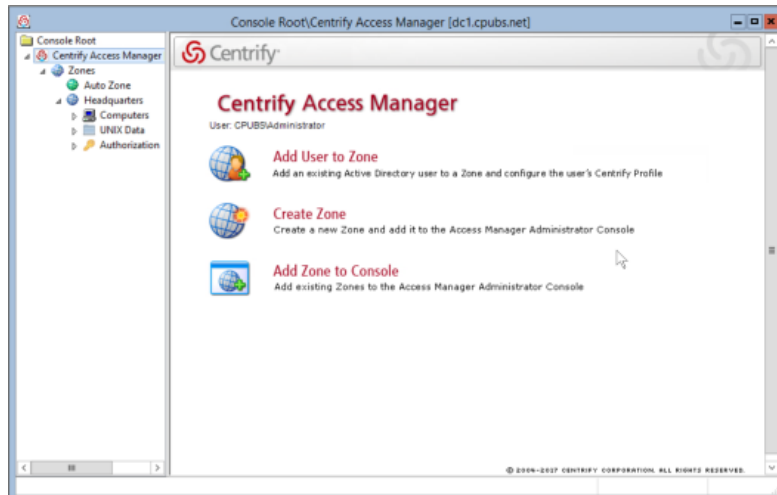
Console Root\Centrify Access Manager [dc1.cpubs.net]

Console Root
Centrify Access Manager
Zones
Auto Zone
Headquarters
Computers
UNIX Data
Authorization

Centrify

Centrify Access Manager
User: CPUBS\Administrator

Add User to Zone
Add an existing Active Directory user to a Zone and configure the user's Centrify Profile

Create Zone
Create a new Zone and add it to the Access Manager Administrator Console

Add Zone to Console
Add existing Zones to the Access Manager Administrator Console

© 2004-2017 CENTRIFY CORPORATION. ALL RIGHTS RESERVED.